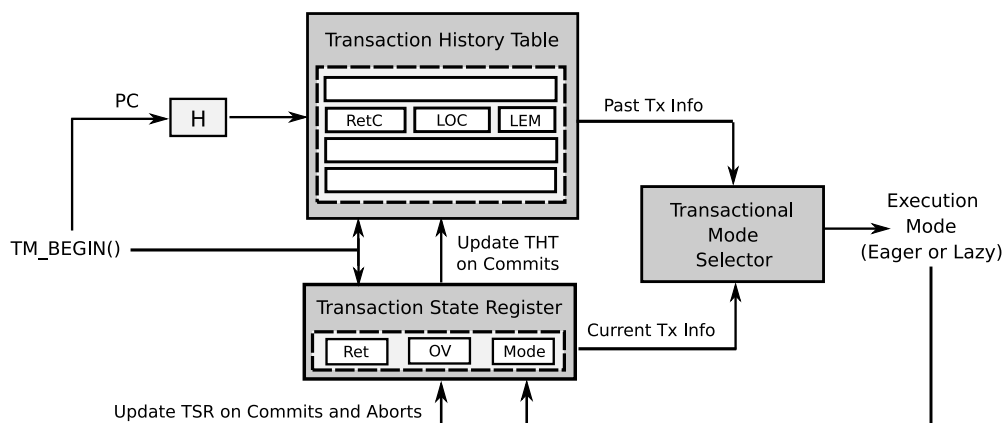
Transaction History Table

PC

H

RetC

LOC

LEM

Past Tx Info

Transactional Mode Selector

Execution Mode (Eager or Lazy)

TM_BEGIN()

Update THT on Commits

Transaction State Register

Ret

OV

Mode

Current Tx Info

Update TSR on Commits and Aborts